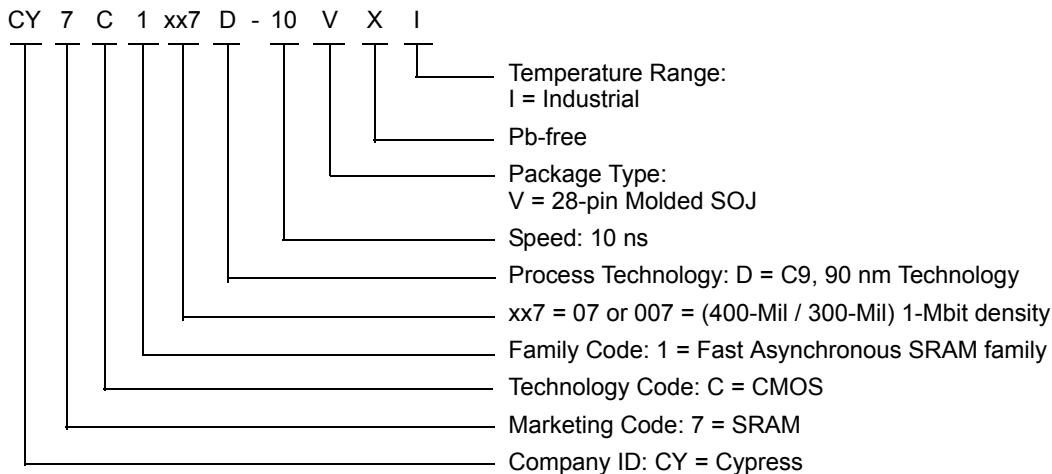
CY 7 C 1 xx7 D - 10 V X I

Temperature Range:
I = Industrial

Pb-free

Package Type:
V = 28-pin Molded SOJ

Speed: 10 ns

Process Technology: D = C9, 90 nm Technology

xx7 = 07 or 007 = (400-Mil / 300-Mil) 1-Mbit density

Family Code: 1 = Fast Asynchronous SRAM family

Technology Code: C = CMOS

Marketing Code: 7 = SRAM

Company ID: CY = Cypress